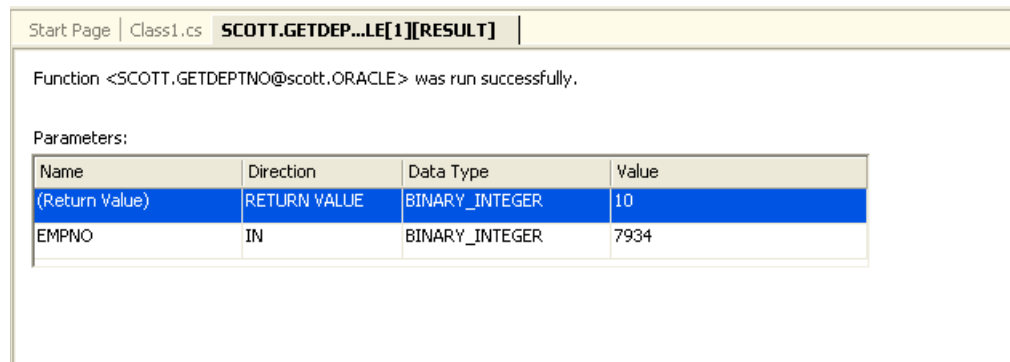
Start Page | Class1.cs | SCOTT.GETDEP...LE[1][RESULT]

Function <SCOTT.GETDEPTNO@scott.ORACLE> was run successfully.

Parameters:

| Name | Direction | Data Type | Value |
|---|---|---|---|
| (Return Value) | RETURN VALUE | BINARY_INTEGER | 10 |
| EMPNO | IN | BINARY_INTEGER | 7934 |